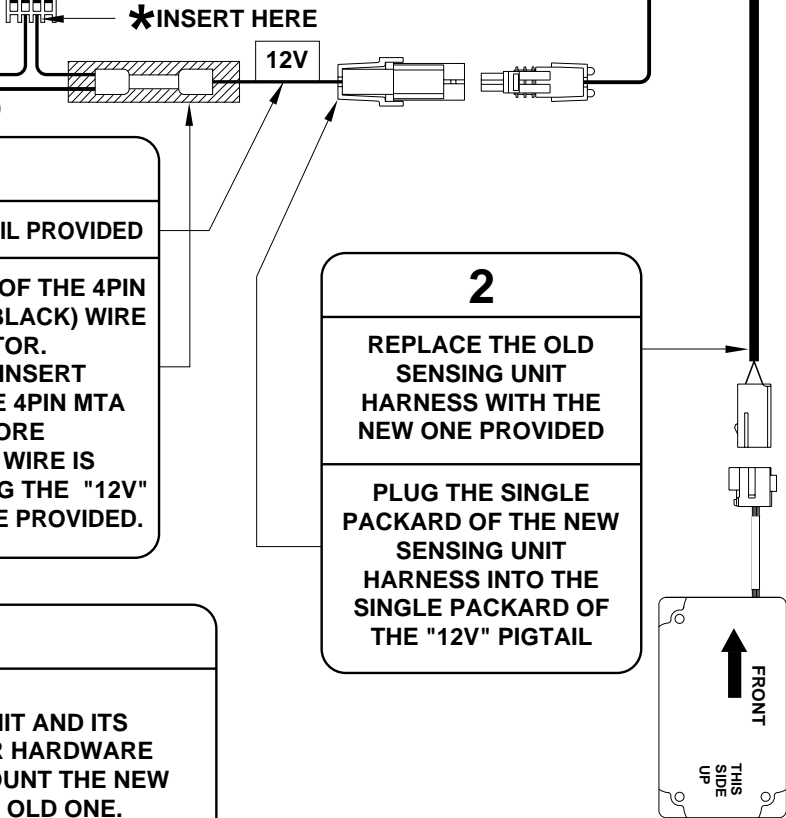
*INSERT HERE

12V

IL PROVIDED

OF THE 4PIN
BLACK) WIRE
TOR.
INSERT
E 4PIN MTA
ORE
WIRE IS
G THE "12V"
E PROVIDED.

2

REPLACE THE OLD SENSING UNIT HARNESS WITH THE NEW ONE PROVIDED

PLUG THE SINGLE PACKARD OF THE NEW SENSING UNIT HARNESS INTO THE SINGLE PACKARD OF THE "12V" PIGTAIL

IT AND ITS
R HARDWARE
OUNT THE NEW
OLD ONE.

FRONT

THIS SIDE UP